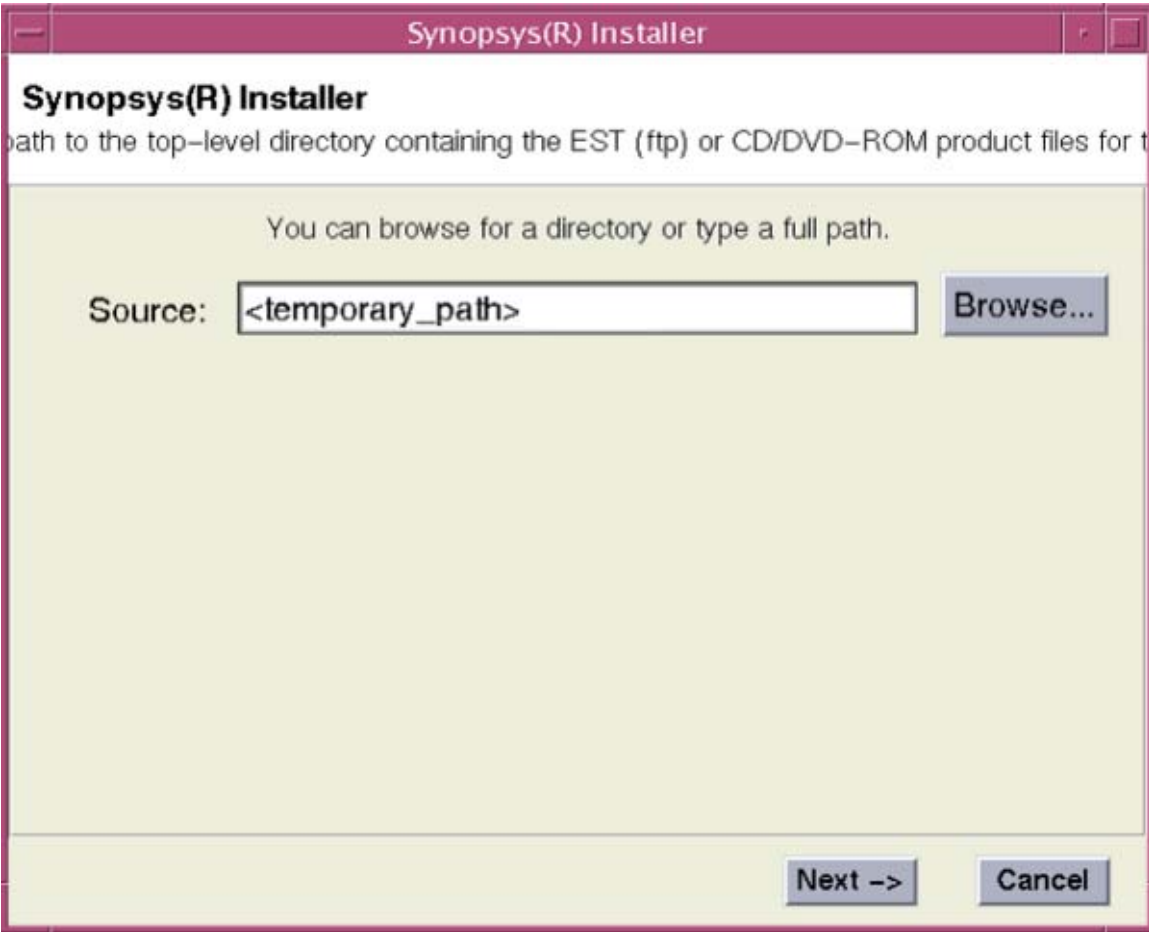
Synopsys(R) Installer

Synopsys(R) Installer

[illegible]ath to the top–level directory containing the EST (ftp) or CD/DVD–ROM product files for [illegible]

You can browse for a directory or type a full path.

Source: <temporary_path> Browse...

Next –> Cancel